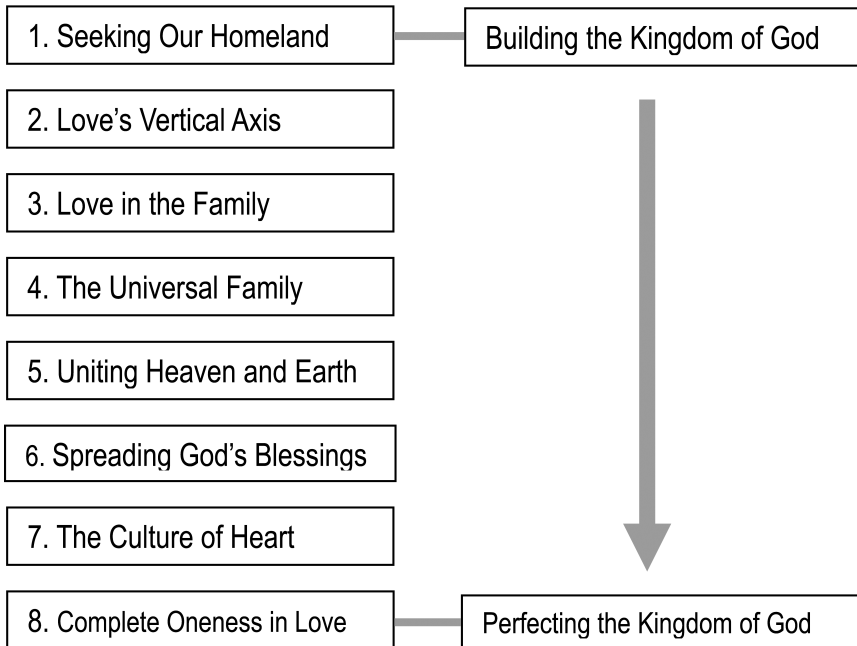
1. Seeking Our Homeland

Building the Kingdom of God

2. Love's Vertical Axis

3. Love in the Family

4. The Universal Family

5. Uniting Heaven and Earth

6. Spreading God's Blessings

7. The Culture of Heart

8. Complete Oneness in Love

Perfecting the Kingdom of God